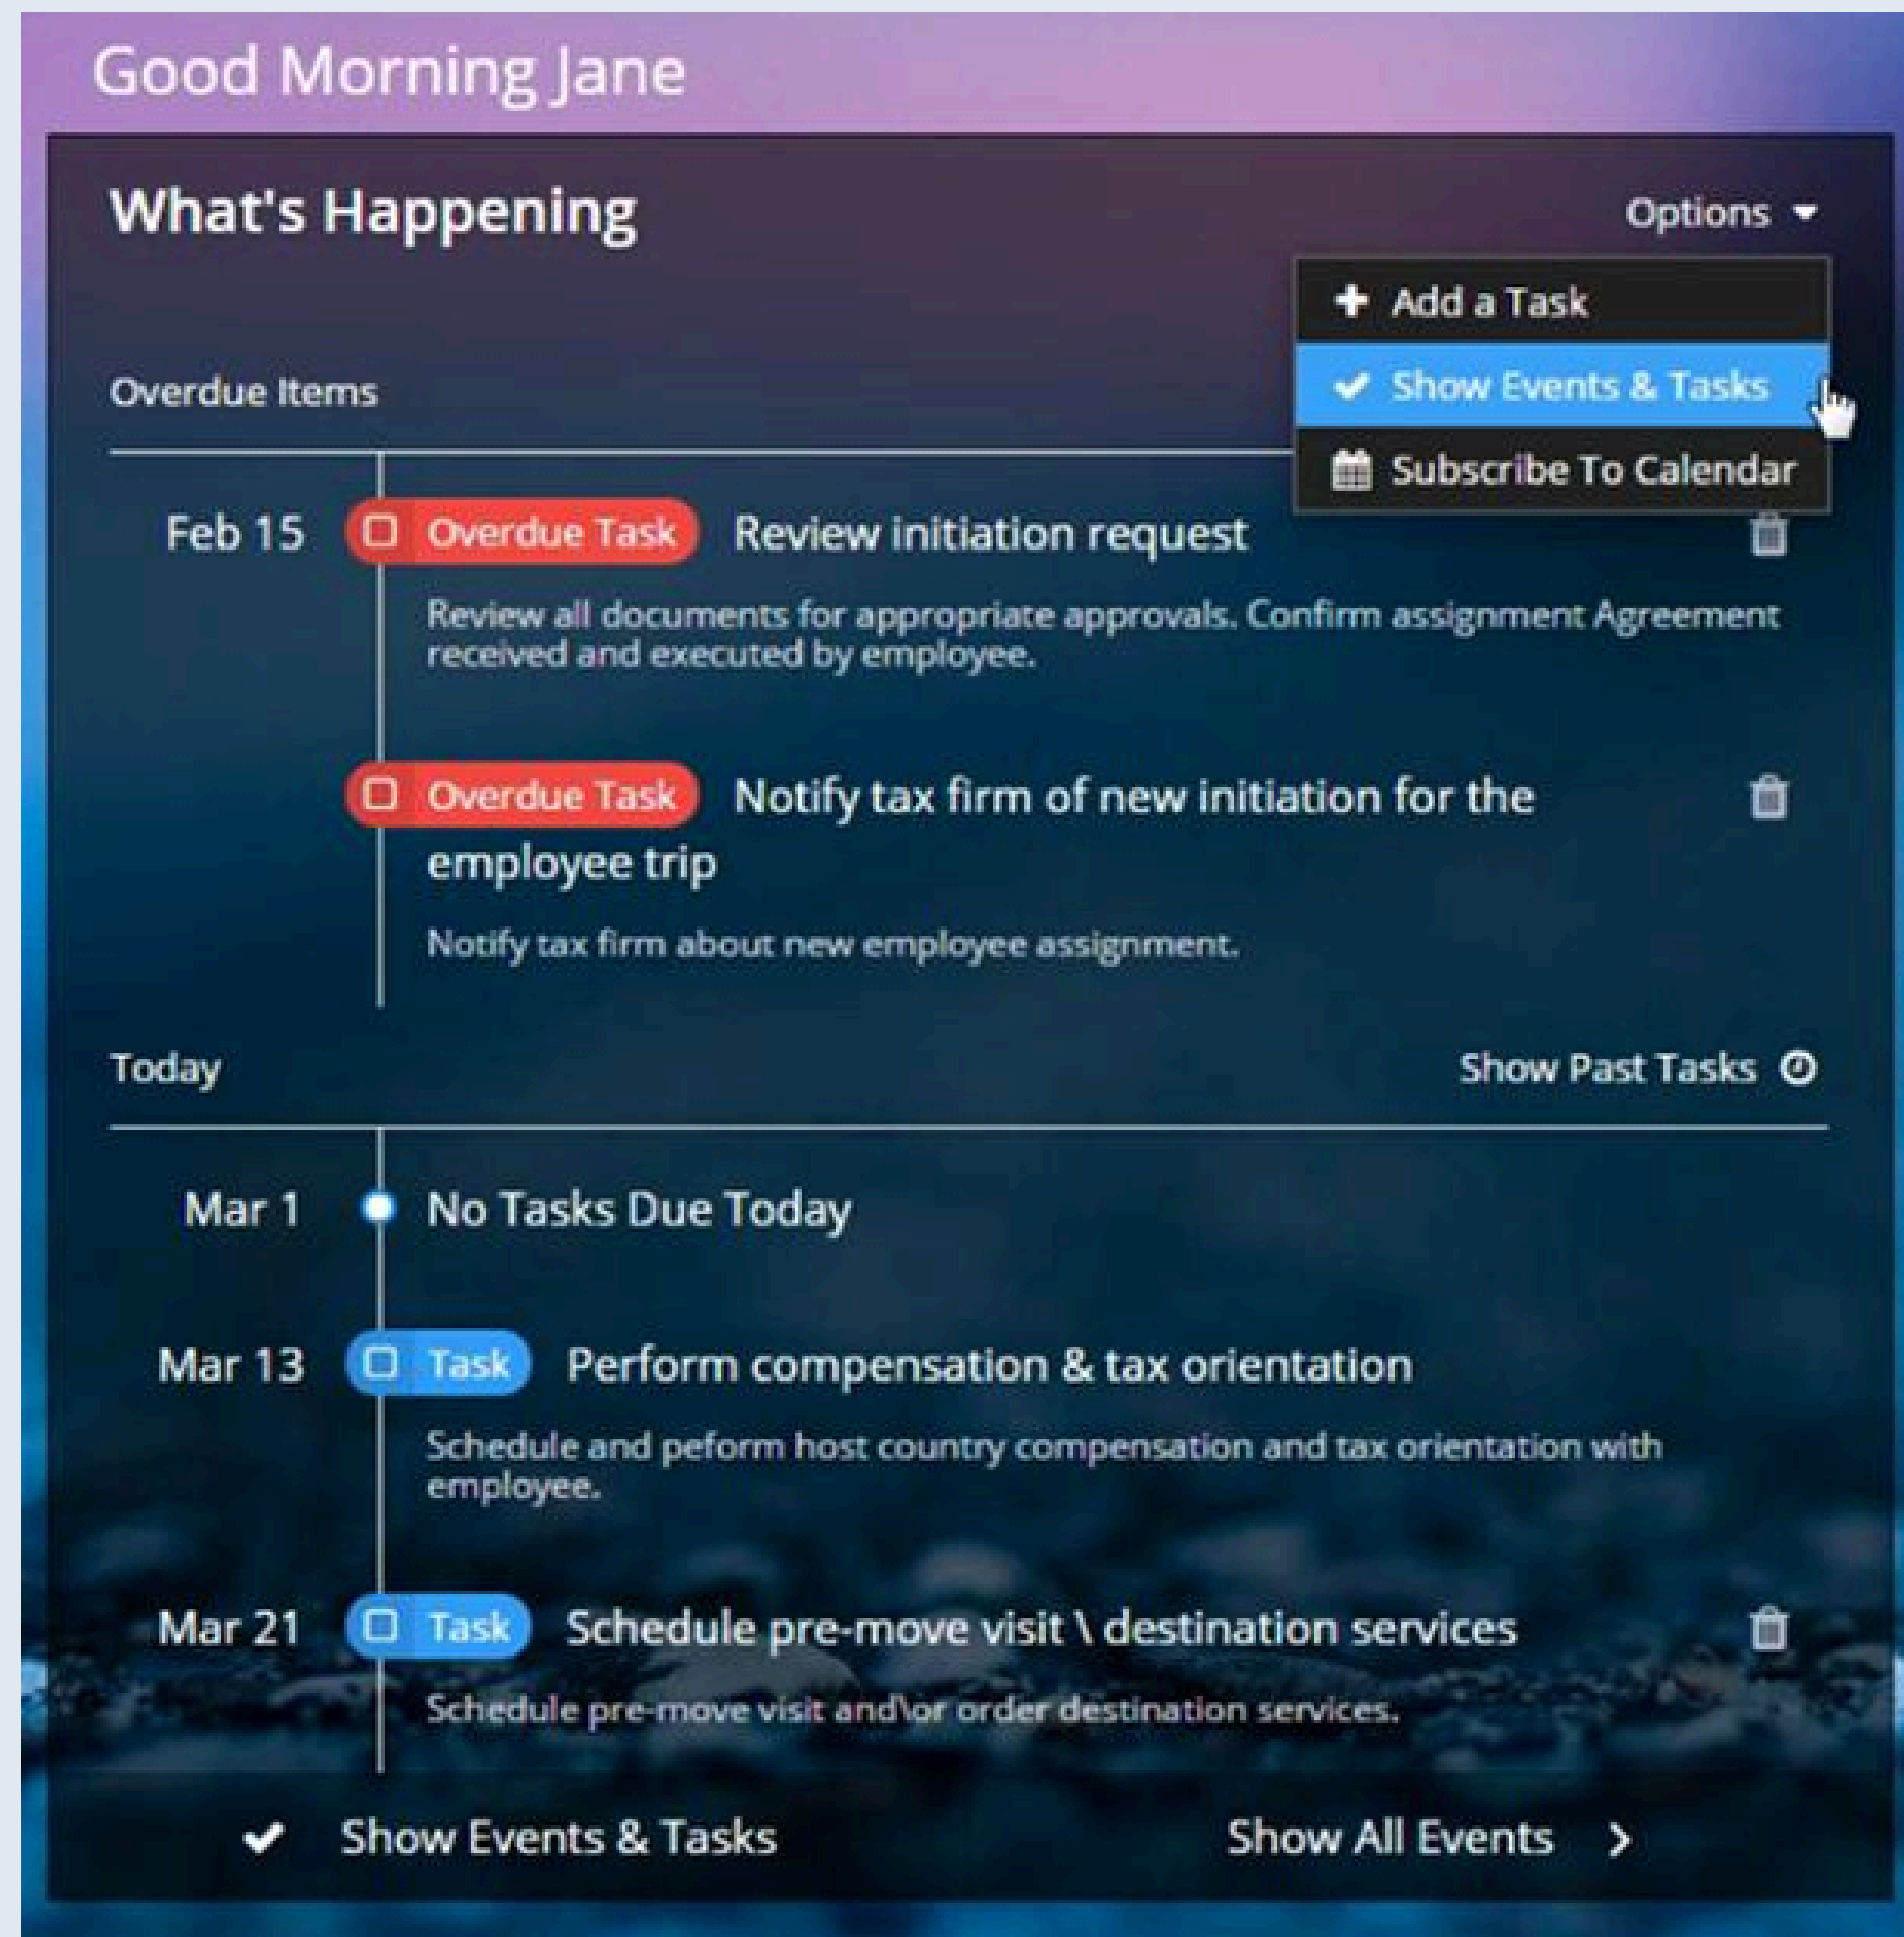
Good Morning Jane

What's Happening

Options

Add a Task

Show Events & Tasks

Subscribe To Calendar

Overdue Items

Feb 15 Overdue Task Review initiation request

Review all documents for appropriate approvals. Confirm assignment Agreement received and executed by employee.

Overdue Task Notify tax firm of new initiation for the employee trip

Notify tax firm about new employee assignment.

Today

Show Past Tasks

Mar 1 No Tasks Due Today

Mar 13 Task Perform compensation & tax orientation

Schedule and peform host country compensation and tax orientation with employee.

Mar 21 Task Schedule pre-move visit \ destination services

Schedule pre-move visit and\or order destination services.

Show Events & Tasks

Show All Events